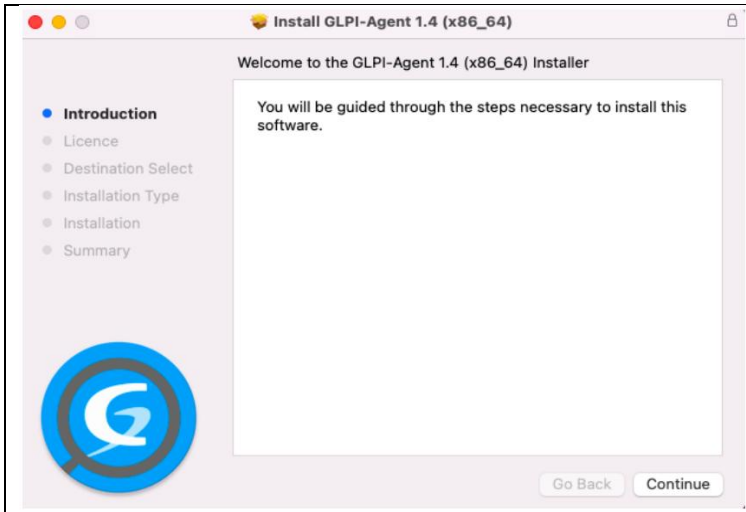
Install GLPI-Agent 1.4 (x86_64)

Welcome to the GLPI-Agent 1.4 (x86_64) Installer

Introduction
Licence
Destination Select
Installation Type
Installation
Summary

You will be guided through the steps necessary to install this software.

Go Back
Continue